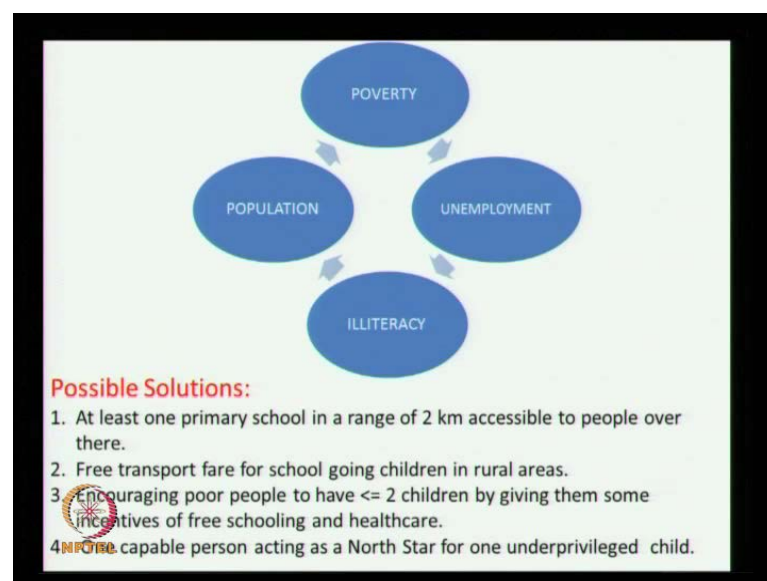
POVERTY

POPULATION

UNEMPLOYMENT

ILLITERACY

Possible Solutions:

1. At least one primary school in a range of 2 km accessible to people over there.
2. Free transport fare for school going children in rural areas.
3. Encouraging poor people to have <= 2 children by giving them some incentives of free schooling and healthcare.
4. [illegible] capable person acting as a North Star for one underprivileged child.

NPTEL